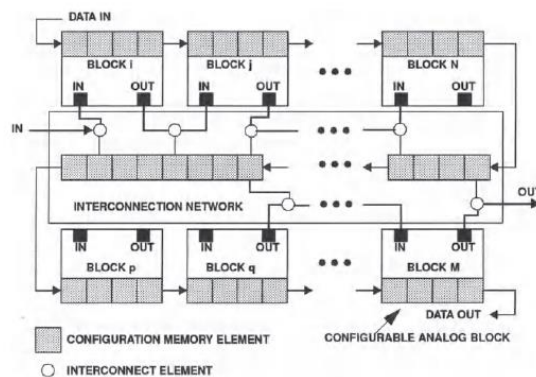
DATA IN

BLOCK i

IN OUT

BLOCK j

IN OUT

BLOCK N

IN OUT

IN

INTERCONNECTION NETWORK

OUT

IN OUT

BLOCK p

IN OUT

BLOCK q

IN OUT

BLOCK M

DATA OUT

CONFIGURATION MEMORY ELEMENT

CONFIGURABLE ANALOG BLOCK

INTERCONNECT ELEMENT